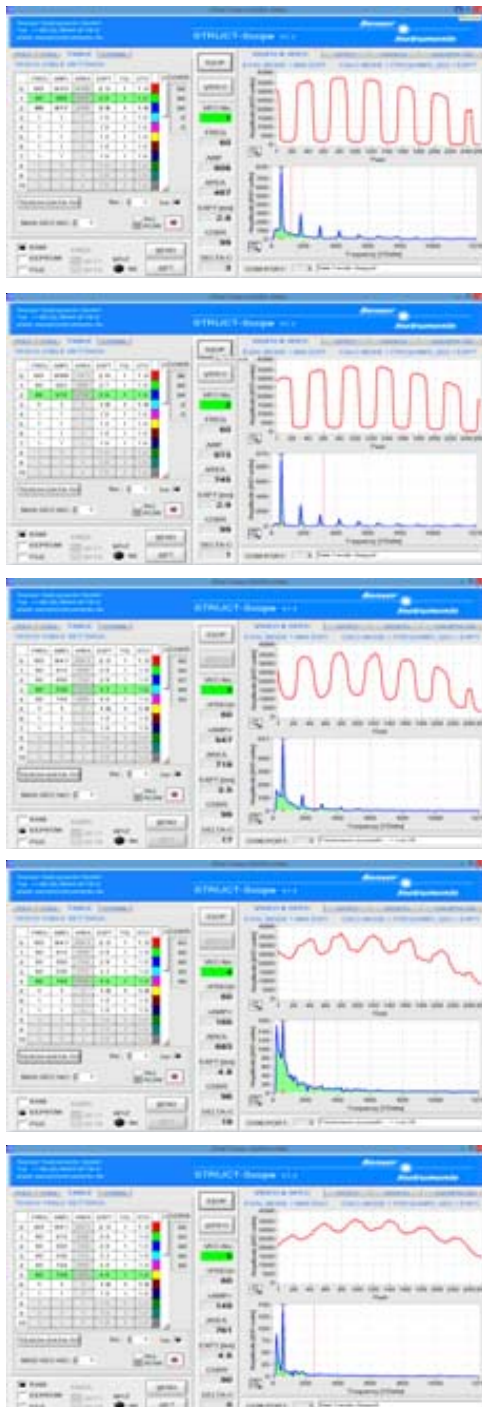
STRUCT-Scope
Sensor Instruments
TEACH TABLE SETTINGS
FREQ
60
AMPL
SEND
GO
RAM
EEPROM
FILE
Frequency [1/mm]
Pixel
STRUCT-Scope
Sensor Instruments
TEACH TABLE SETTINGS
FREQ
60
AMPL
SEND
GO
RAM
EEPROM
FILE
Frequency [1/mm]
Pixel
STRUCT-Scope
Sensor Instruments
TEACH TABLE SETTINGS
RAM
EEPROM
FILE
Frequency [1/mm]
Pixel
STRUCT-Scope
Sensor Instruments
TEACH TABLE SETTINGS
RAM
EEPROM
FILE
Frequency [1/mm]
Pixel
STRUCT-Scope
Sensor Instruments
TEACH TABLE SETTINGS
RAM
EEPROM
FILE
Frequency [1/mm]
Pixel